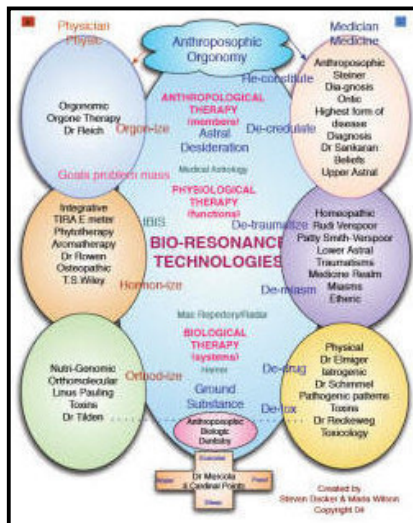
Physician
Physic

Anthroposophic
Orgonomy

Medician
Medicine

Re-constitute

ANTHROPOLOGICAL THERAPY (members)
Astral
Desideration

Orgonomic
Orgone Therapy
Dr Reich

Orgon-ize

De-credulate

Anthroposophic
Steiner
Dia-gnosis
Ontic
Highest form of disease
Diagnosis
Dr Sankaran
Beliefs
Upper Astral

Goals problem mass

Medical Astrology

PHYSIOLOGICAL THERAPY (functions)

Integrative
TIRA E meter
Phytotherapy
Aromatherapy
Dr Rowen
Osteopathic
T.S.Wiley

IBIS

De-traumatize

BIO-RESONANCE TECHNOLOGIES

Homeopathic
Rudi Verspoor
Patty Smith-Verspoor
Lower Astral
Traumatisms
Medicine Realm
Miasms
Etheric

Hormon-ize

De-miasm

Mas Repertory/Radar

BIOLOGICAL THERAPY (systems)
Hamer

Nutri-Genomic
Orthomolecular
Linus Pauling
Toxins
Dr Tilden

Orthod-ize

De-drug

Ground Substance

Physical
Dr Elmiger
Iatrogenic
Dr Schimmel
Pathogenic patterns
Toxins
Dr Reckeweg
Toxicology

De-tox

Anthroposophic
Biologic
Dentistry

Exercise
Water
Dr Mercola
& Cardinal Points
Food
Sleep

Created by
Steven Decker & Maria Wilson
Copyright 04